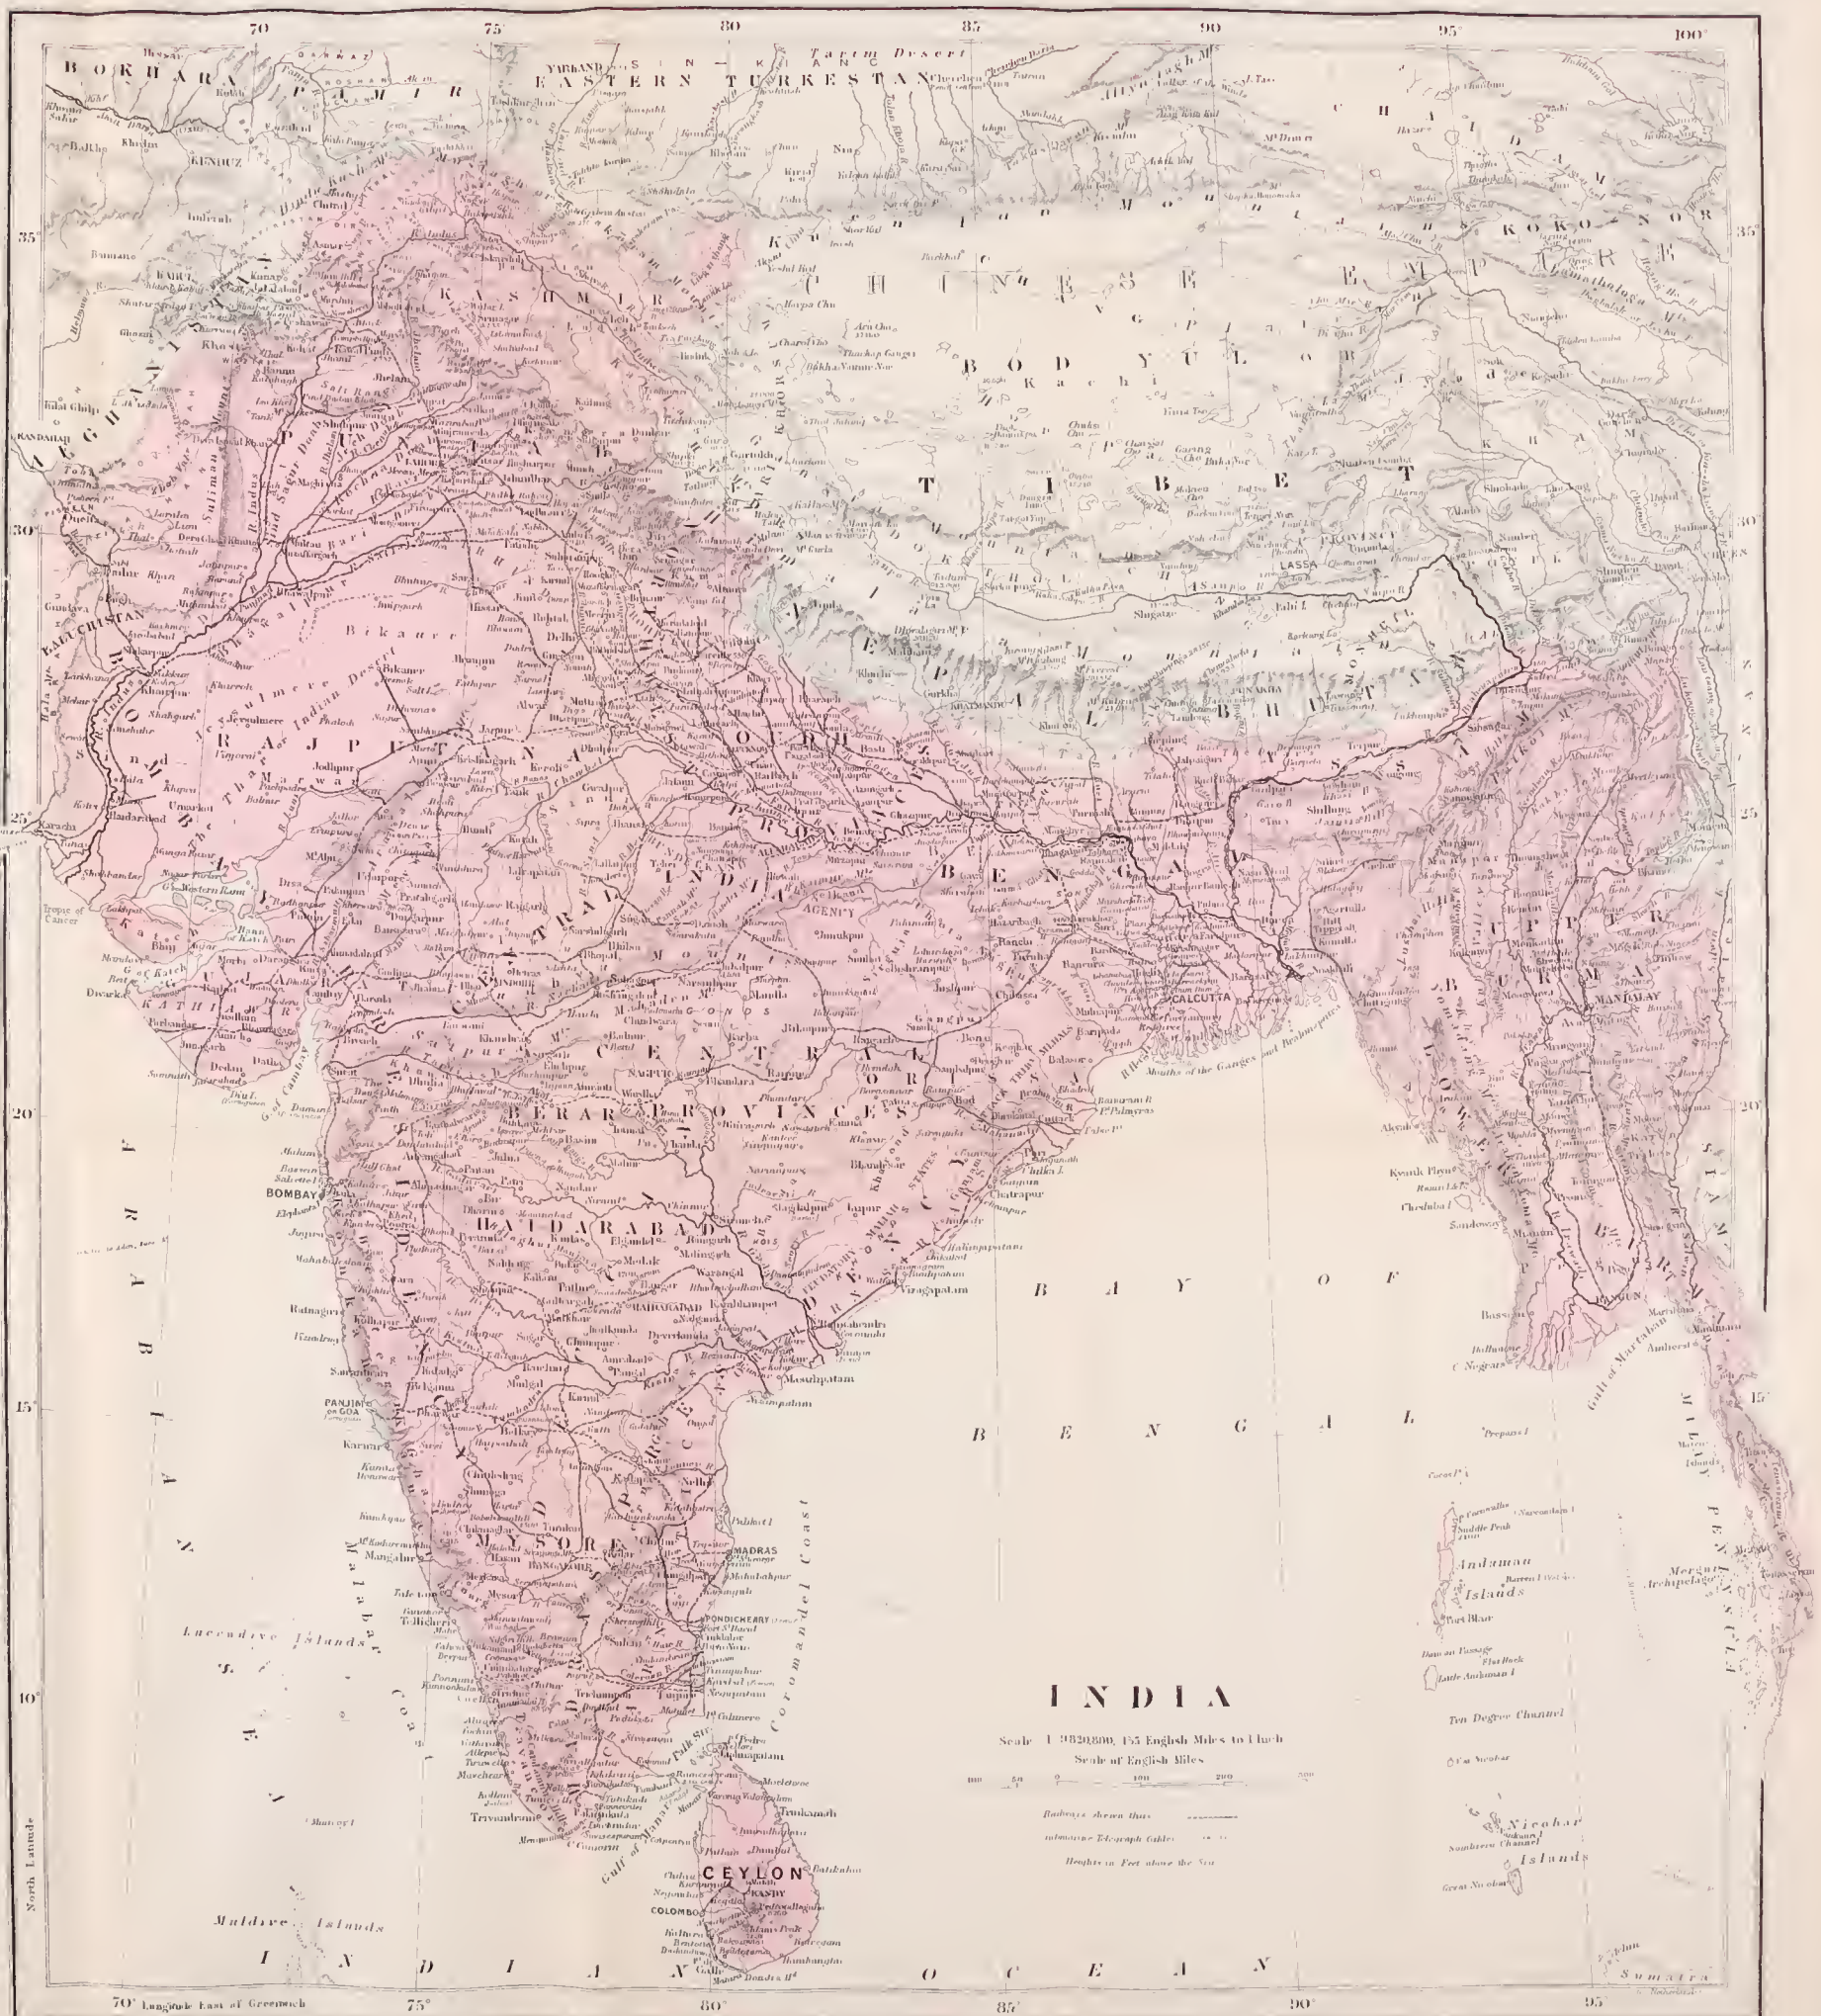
70 75 80 85 90 95 100

BOKHARA

PAMIR

EASTERN TURKESTAN

Tarim Desert

KASHMIR

CHINESE EMPIRE

BODYUL

TIBET

KOKO NOR

LASSA

NEPAL

BHUTAN

BIKANER

RAJPUTANA

OUDH

BENGAL

BALUCHISTAN

SCINDE

AFGHANISTAN

PUNJAB

CENTRAL INDIA AGENCY

CENTRAL PROVINCES

BERAR

ORISSA

HAIDARABAD

CALCUTTA

BOMBAY

MADRAS

MYSORE

MANDALAY

UPPER BURMA

PONDICHERRY

PANJIM or GOA

CEYLON

KANDY

COLOMBO

KATMANDU

ARABIAN SEA

BAY OF BENGAL

INDIAN OCEAN

Laccadive Islands

Maldive Islands

Andaman Islands

Nicobar Islands

Malabar Coast

Coromandel Coast

Gulf of Manaar

Gulf of Martaban

Ten Degree Channel

Mouths of the Ganges and Brahmaputra

Tropic of Cancer

INDIA

Scale 1:9820800, 155 English Miles to 1 Inch

Scale of English Miles

100 50 0 100 200 300

Railways shewn thus

Submarine Telegraph Cables

Heights in Feet above the Sea

North Latitude

70° Longitude East of Greenwich 75° 80° 85° 90° 95°

35° 30° 25° 20° 15° 10°

Sumatra